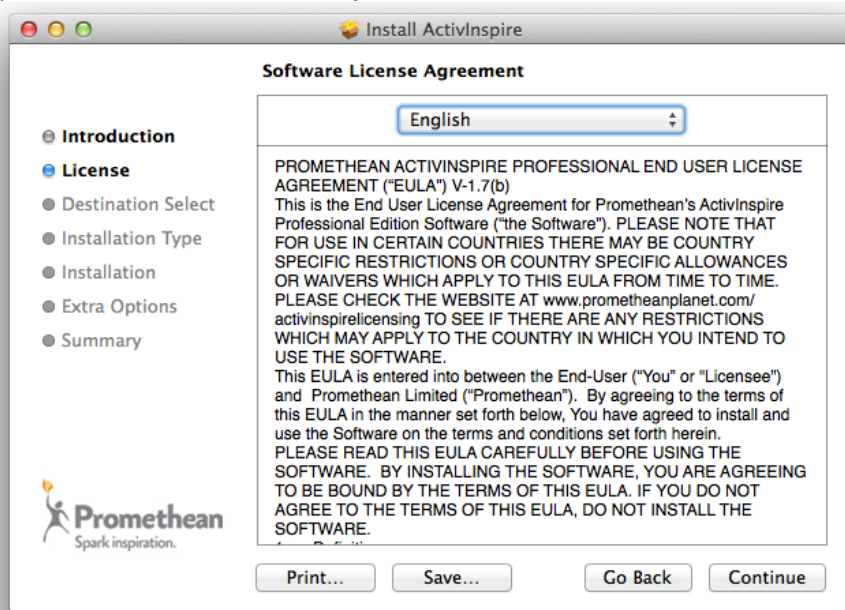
Install ActivInspire

Software License Agreement

English

Introduction
License
Destination Select
Installation Type
Installation
Extra Options
Summary

PROMETHEAN ACTIVINSPIRE PROFESSIONAL END USER LICENSE AGREEMENT ("EULA") V-1.7(b)
This is the End User License Agreement for Promethean's ActivInspire Professional Edition Software ("the Software"). PLEASE NOTE THAT FOR USE IN CERTAIN COUNTRIES THERE MAY BE COUNTRY SPECIFIC RESTRICTIONS OR COUNTRY SPECIFIC ALLOWANCES OR WAIVERS WHICH APPLY TO THIS EULA FROM TIME TO TIME. PLEASE CHECK THE WEBSITE AT www.prometheanplanet.com/ activinspirelicensing TO SEE IF THERE ARE ANY RESTRICTIONS WHICH MAY APPLY TO THE COUNTRY IN WHICH YOU INTEND TO USE THE SOFTWARE.
This EULA is entered into between the End-User ("You" or "Licensee") and Promethean Limited ("Promethean"). By agreeing to the terms of this EULA in the manner set forth below, You have agreed to install and use the Software on the terms and conditions set forth herein.
PLEASE READ THIS EULA CAREFULLY BEFORE USING THE SOFTWARE. BY INSTALLING THE SOFTWARE, YOU ARE AGREEING TO BE BOUND BY THE TERMS OF THIS EULA. IF YOU DO NOT AGREE TO THE TERMS OF THIS EULA, DO NOT INSTALL THE SOFTWARE.
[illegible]

Promethean
Spark inspiration.

Print... Save... Go Back Continue